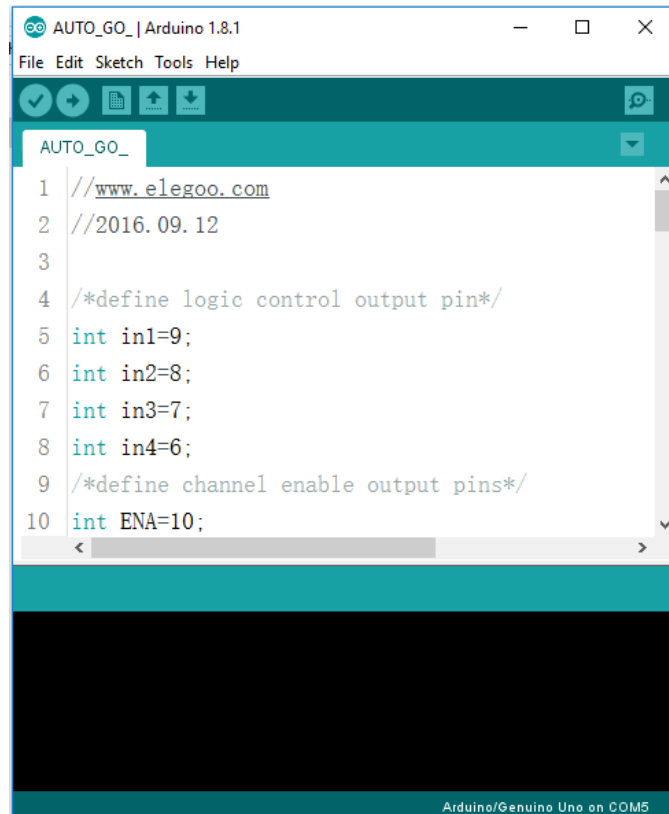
AUTO_GO_ | Arduino 1.8.1

File Edit Sketch Tools Help

AUTO_GO_

1 //www.elegoo.com
2 //2016.09.12
3
4 /*define logic control output pin*/
5 int in1=9;
6 int in2=8;
7 int in3=7;
8 int in4=6;
9 /*define channel enable output pins*/
10 int ENA=10;

Arduino/Genuino Uno on COM5